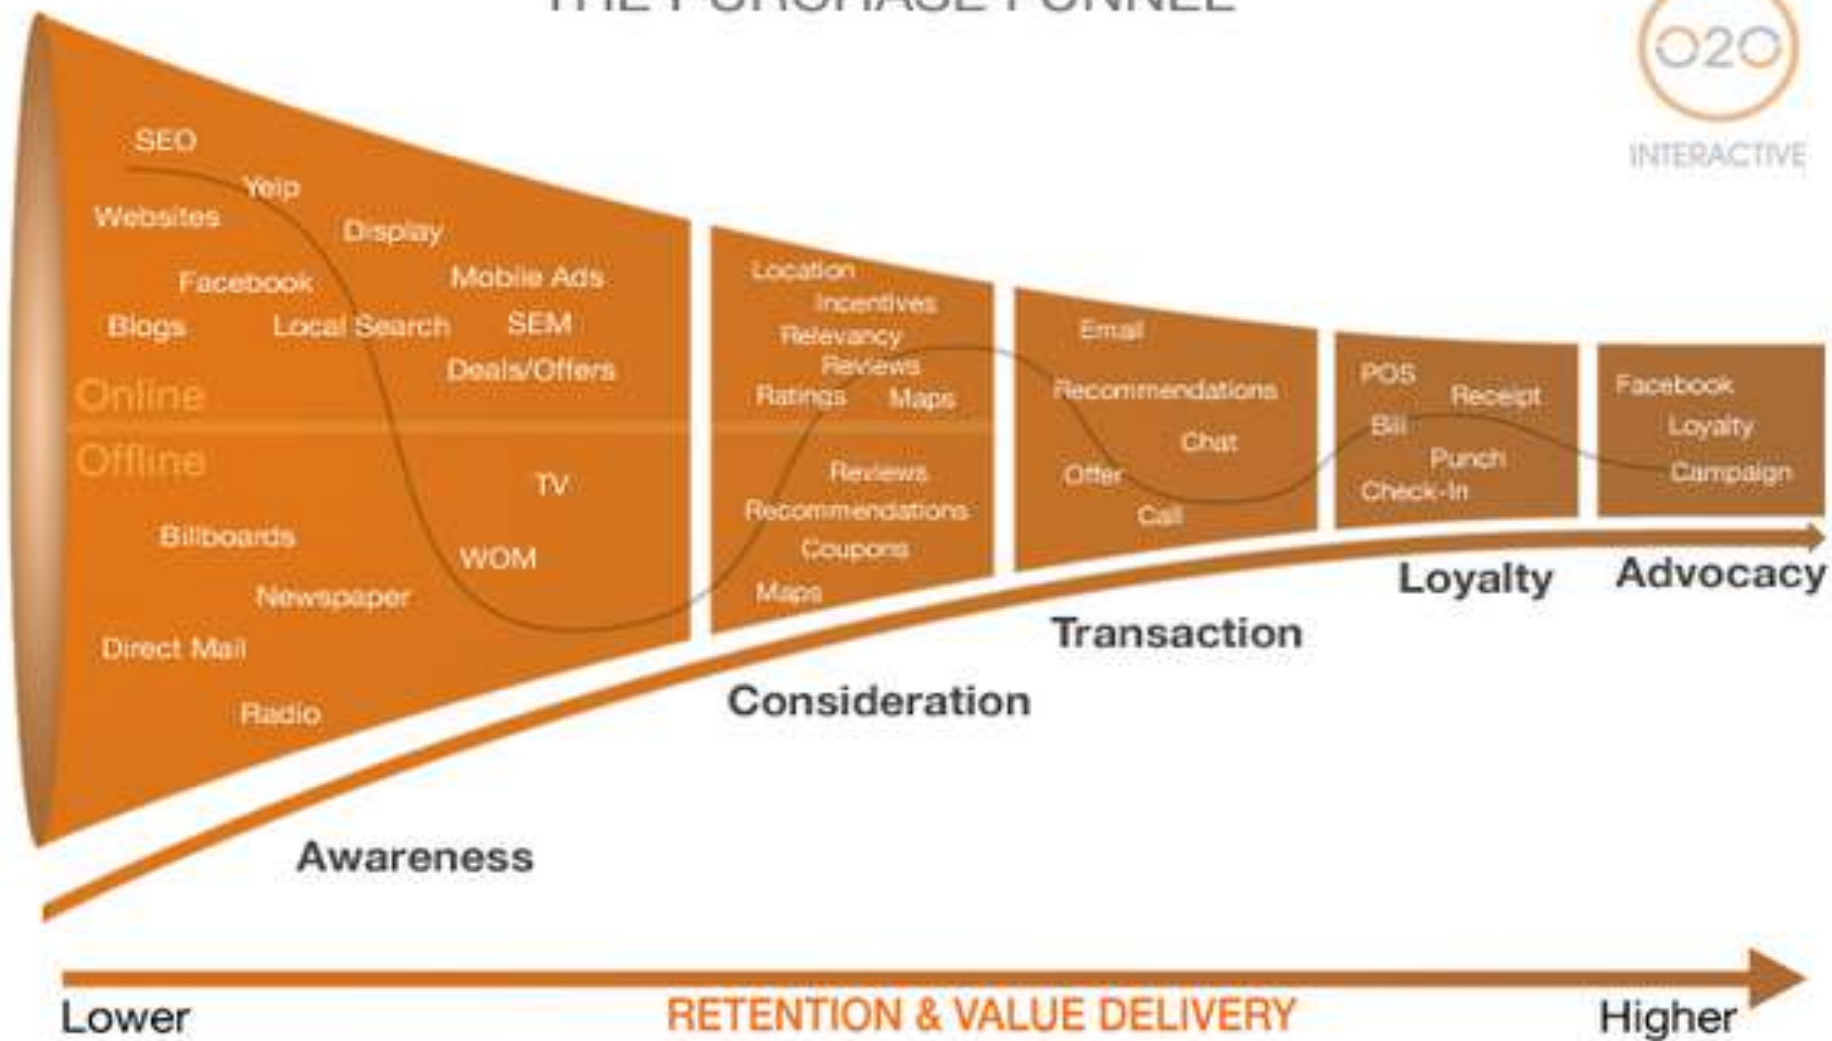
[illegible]

O2O
INTERACTIVE

SEO
Yelp
Websites
Display
Facebook
Mobile Ads
Blogs
Local Search
SEM
Deals/Offers
Online
Offline
TV
Billboards
WOM
Newspaper
Direct Mail
Radio

Location
Incentives
Relevancy
Reviews
Ratings
Maps
Reviews
Recommendations
Coupons
Maps

Email
Recommendations
Chat
Offer
Call

POS
Receipt
Bill
Punch
Check-In

Facebook
Loyalty
Campaign

Awareness
Consideration
Transaction
Loyalty
Advocacy

Lower
RETENTION & VALUE DELIVERY
Higher